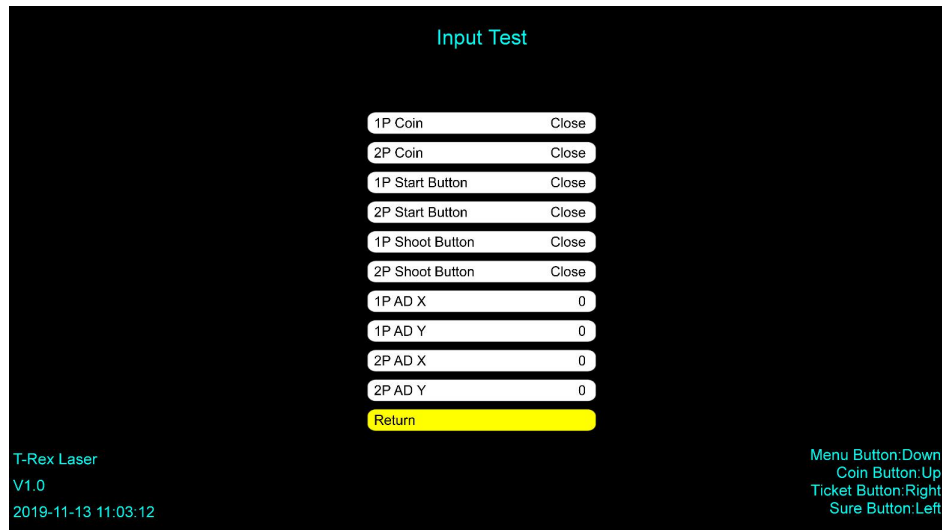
Input Test

| | |
|---|---|
| 1P Coin | Close |
| 2P Coin | Close |
| 1P Start Button | Close |
| 2P Start Button | Close |
| 1P Shoot Button | Close |
| 2P Shoot Button | Close |
| 1P AD X | 0 |
| 1P AD Y | 0 |
| 2P AD X | 0 |
| 2P AD Y | 0 |

Return

T-Rex Laser
V1.0
2019-11-13 11:03:12

Menu Button:Down
Coin Button:Up
Ticket Button:Right
Sure Button:Left